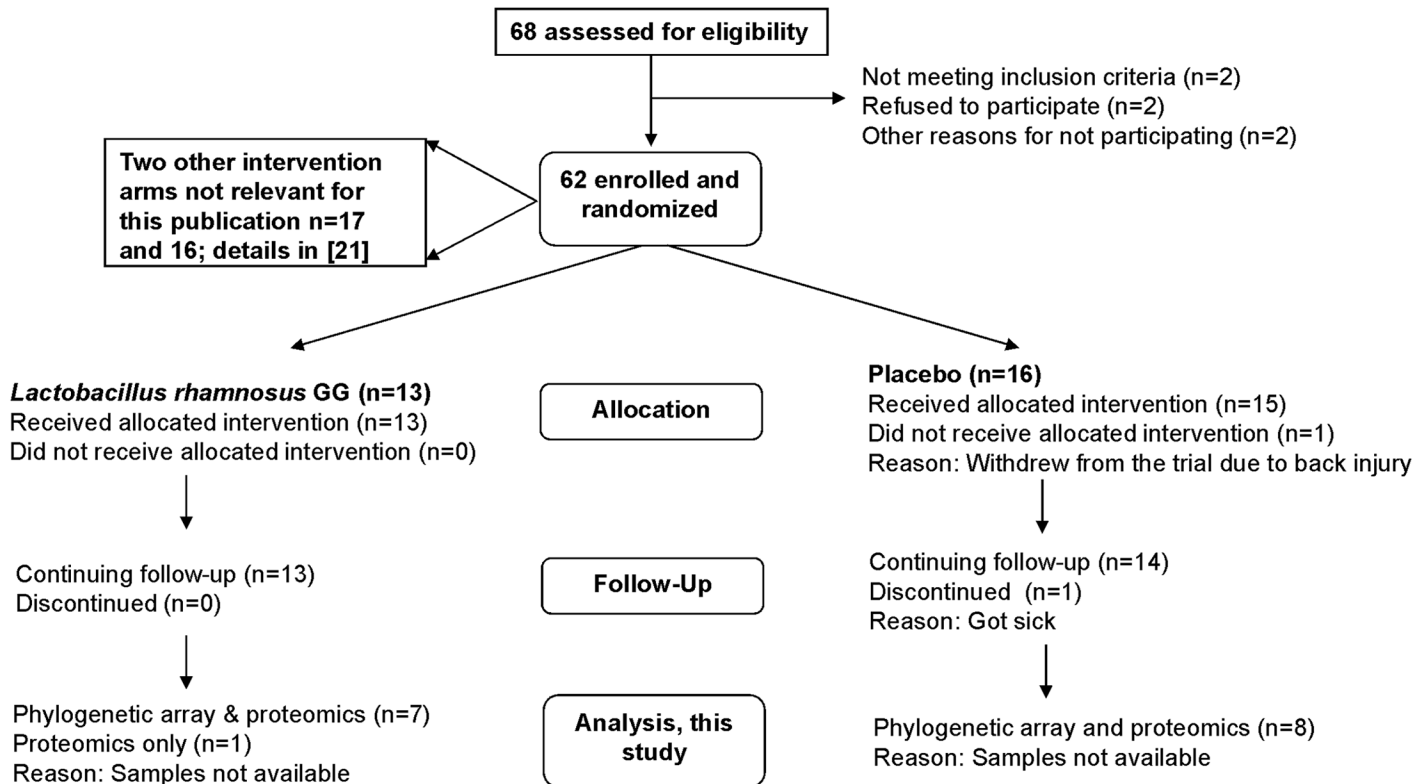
68 assessed for eligibility

Not meeting inclusion criteria (n=2)
Refused to participate (n=2)
Other reasons for not participating (n=2)

Two other intervention arms not relevant for this publication n=17 and 16; details in [21]

62 enrolled and randomized

Lactobacillus rhamnosus GG (n=13)
Received allocated intervention (n=13)
Did not receive allocated intervention (n=0)

Allocation

Placebo (n=16)
Received allocated intervention (n=15)
Did not receive allocated intervention (n=1)
Reason: Withdrew from the trial due to back injury

Continuing follow-up (n=13)
Discontinued (n=0)

Follow-Up

Continuing follow-up (n=14)
Discontinued (n=1)
Reason: Got sick

Phylogenetic array & proteomics (n=7)
Proteomics only (n=1)
Reason: Samples not available

Analysis, this study

Phylogenetic array and proteomics (n=8)
Reason: Samples not available